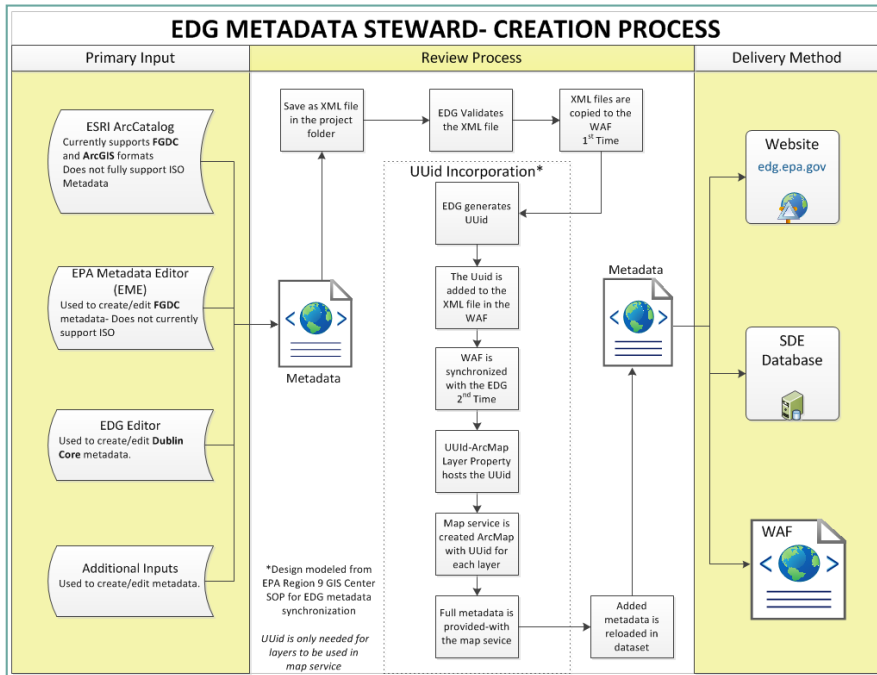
EDG METADATA STEWARD- CREATION PROCESS

Primary Input

Review Process

Delivery Method

ESRI ArcCatalog
Currently supports FGDC and ArcGIS formats
Does not fully support ISO Metadata

EPA Metadata Editor (EME)
Used to create/edit FGDC metadata- Does not currently support ISO

EDG Editor
Used to create/edit Dublin Core metadata.

Additional Inputs
Used to create/edit metadata.

Metadata

Save as XML file in the project folder

EDG Validates the XML file

XML files are copied to the WAF $1^{st}$ Time

UUid Incorporation*

EDG generates UUid

The Uuid is added to the XML file in the WAF

WAF is synchronized with the EDG $2^{nd}$ Time

UUId-ArcMap Layer Property hosts the UUid

Map service is created ArcMap with UUid for each layer

Full metadata is provided-with the map sevice

Added metadata is reloaded in dataset

Metadata

*Design modeled from EPA Region 9 GIS Center SOP for EDG metadata synchronization

UUid is only needed for layers to be used in map service

Website
edg.epa.gov

SDE Database

WAF